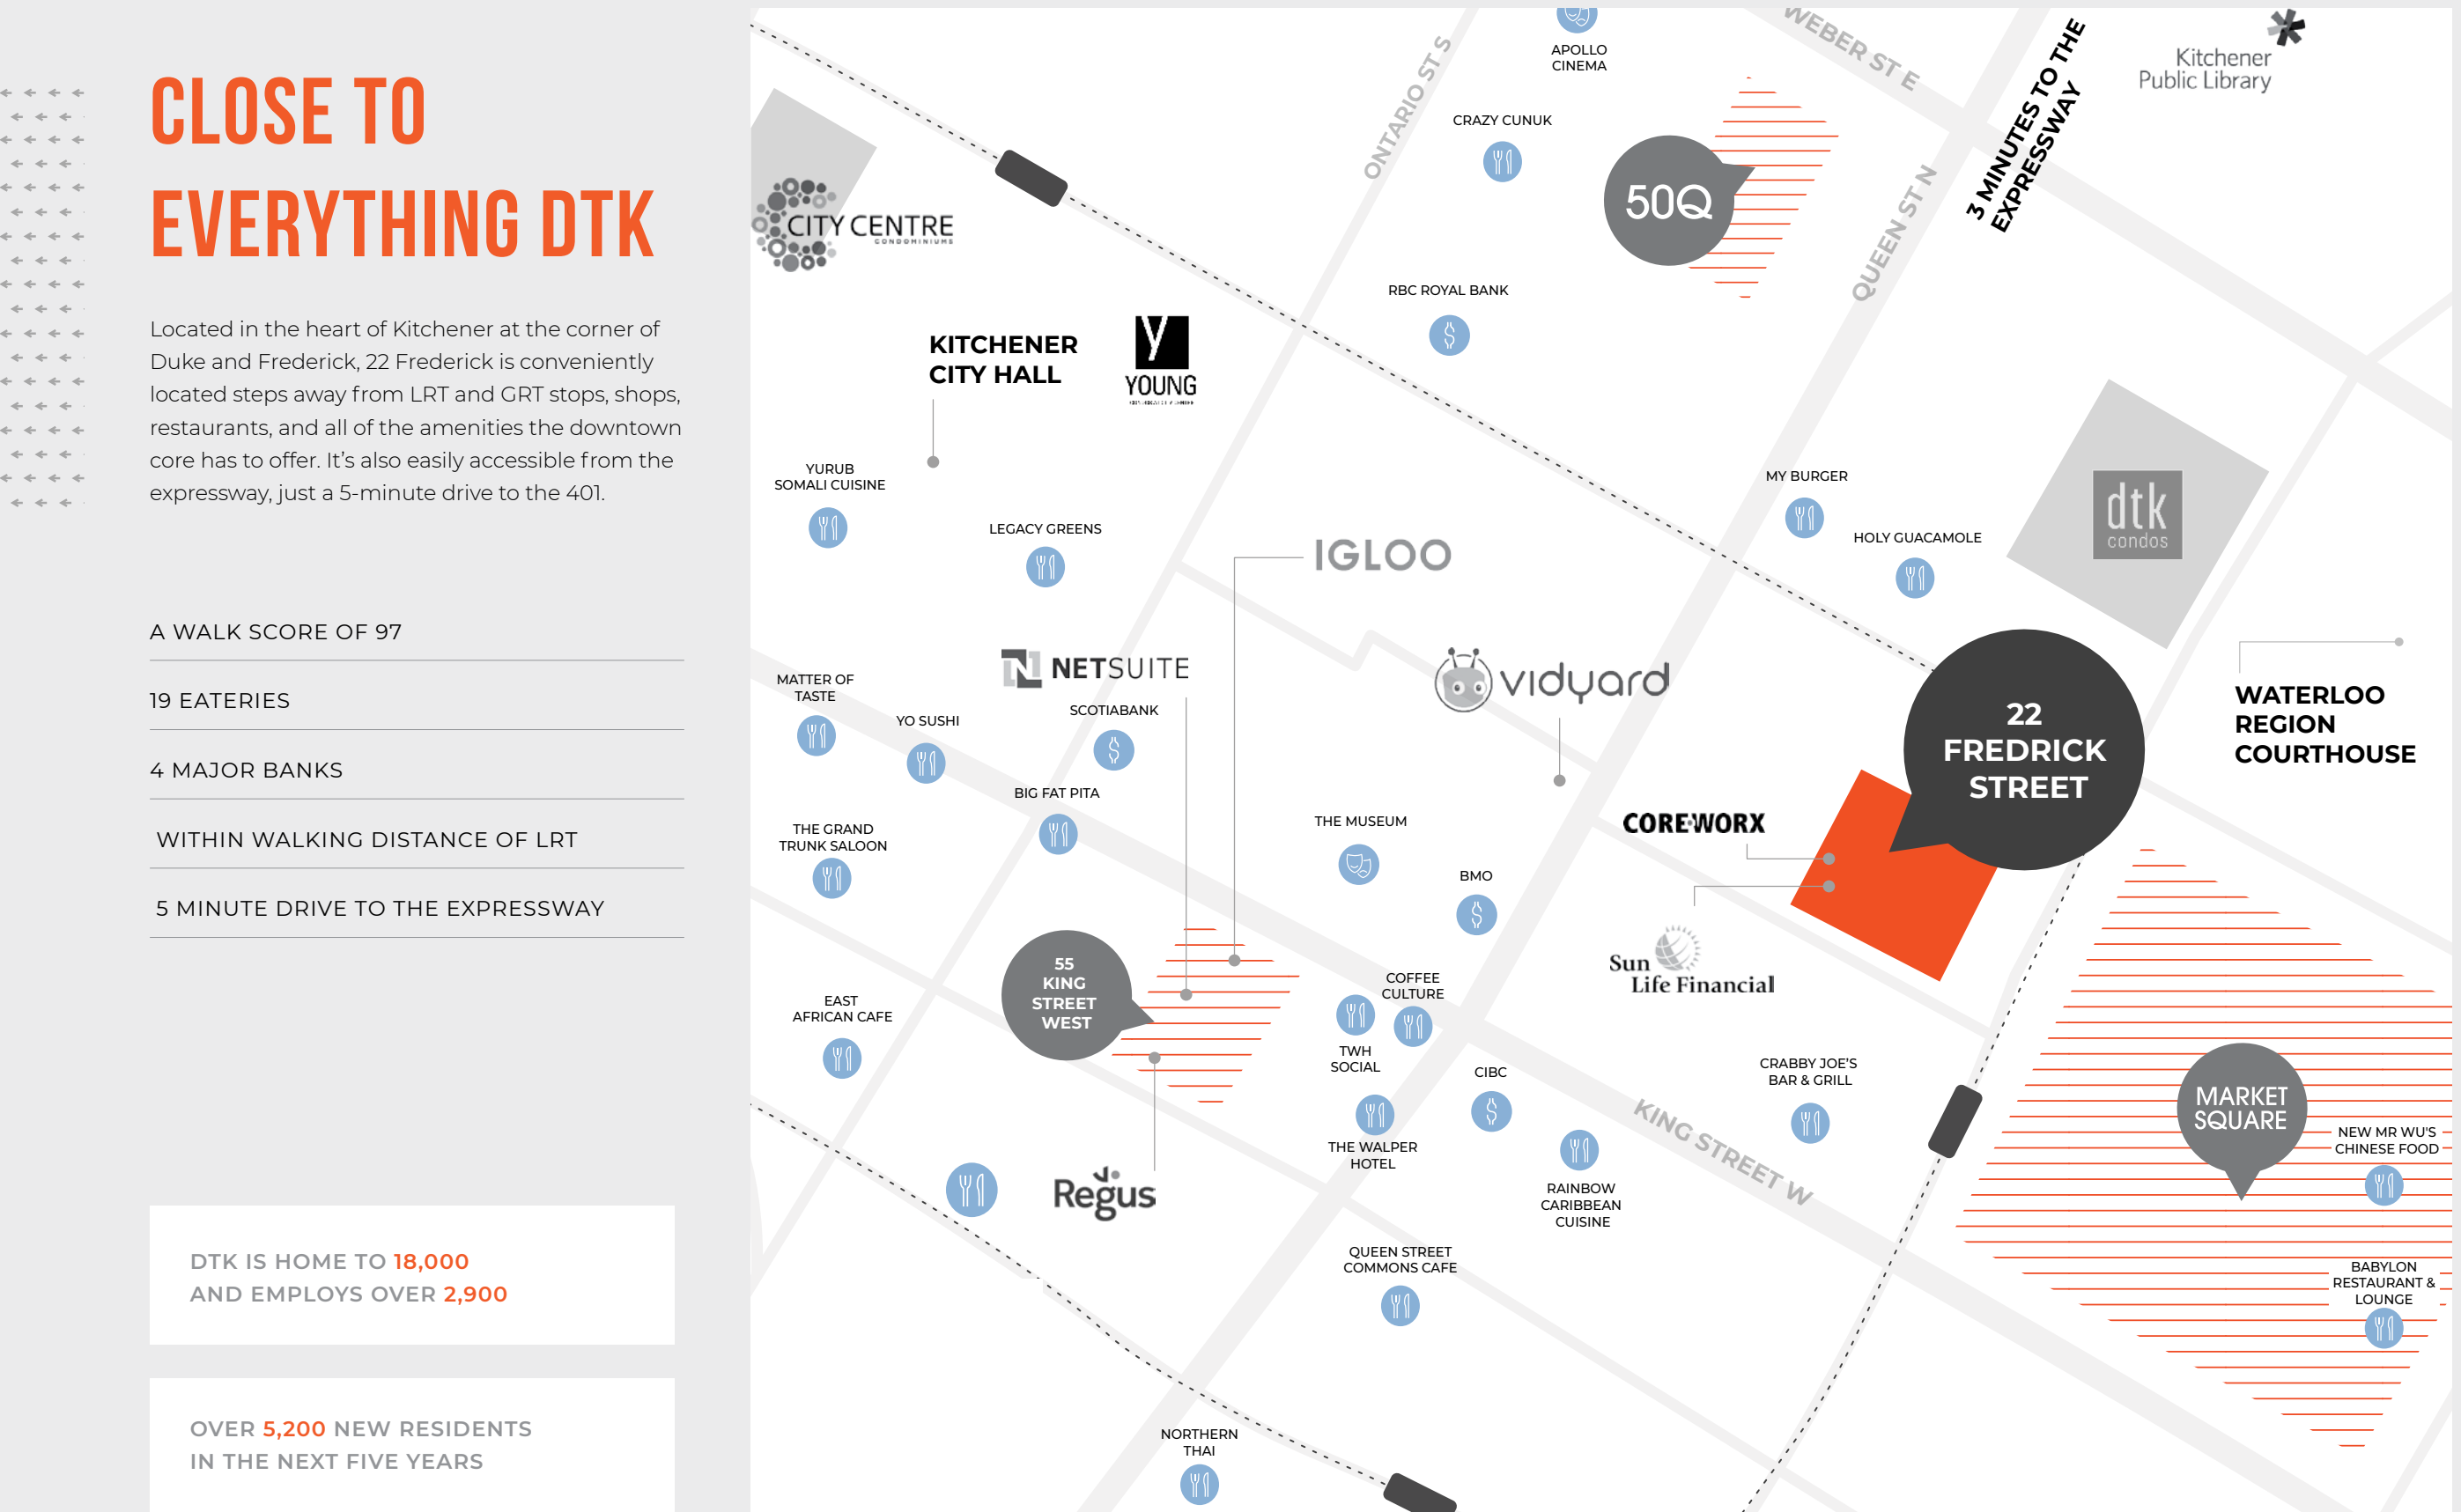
CLOSE TO EVERYTHING DTK

Located in the heart of Kitchener at the corner of Duke and Frederick, 22 Frederick is conveniently located steps away from LRT and GRT stops, shops, restaurants, and all of the amenities the downtown core has to offer. It's also easily accessible from the expressway, just a 5-minute drive to the 401.

A WALK SCORE OF 97

19 EATERIES

4 MAJOR BANKS

WITHIN WALKING DISTANCE OF LRT

5 MINUTE DRIVE TO THE EXPRESSWAY

DTK IS HOME TO 18,000 AND EMPLOYS OVER 2,900

OVER 5,200 NEW RESIDENTS IN THE NEXT FIVE YEARS

CITY CENTRE CONDOMINIUMS

ONTARIO ST S

APOLLO CINEMA

WEBER ST E

3 MINUTES TO THE EXPRESSWAY

Kitchener Public Library

CRAZY CUNUK

50Q

QUEEN ST N

RBC ROYAL BANK

KITCHENER CITY HALL

YOUNG

YURUB SOMALI CUISINE

LEGACY GREENS

IGLOO

MY BURGER

HOLY GUACAMOLE

dtk condos

NETSUITE

vidyard

MATTER OF TASTE

YO SUSHI

SCOTIABANK

22 FREDRICK STREET

WATERLOO REGION COURTHOUSE

BIG FAT PITA

THE GRAND TRUNK SALOON

THE MUSEUM

BMO

COREWORX

Sun Life Financial

55 KING STREET WEST

EAST AFRICAN CAFE

COFFEE CULTURE

TWH SOCIAL

CIBC

CRABBY JOE'S BAR & GRILL

KING STREET W

MARKET SQUARE

NEW MR WU'S CHINESE FOOD

THE WALPER HOTEL

RAINBOW CARIBBEAN CUISINE

Regus

QUEEN STREET COMMONS CAFE

BABYLON RESTAURANT & LOUNGE

NORTHERN THAI